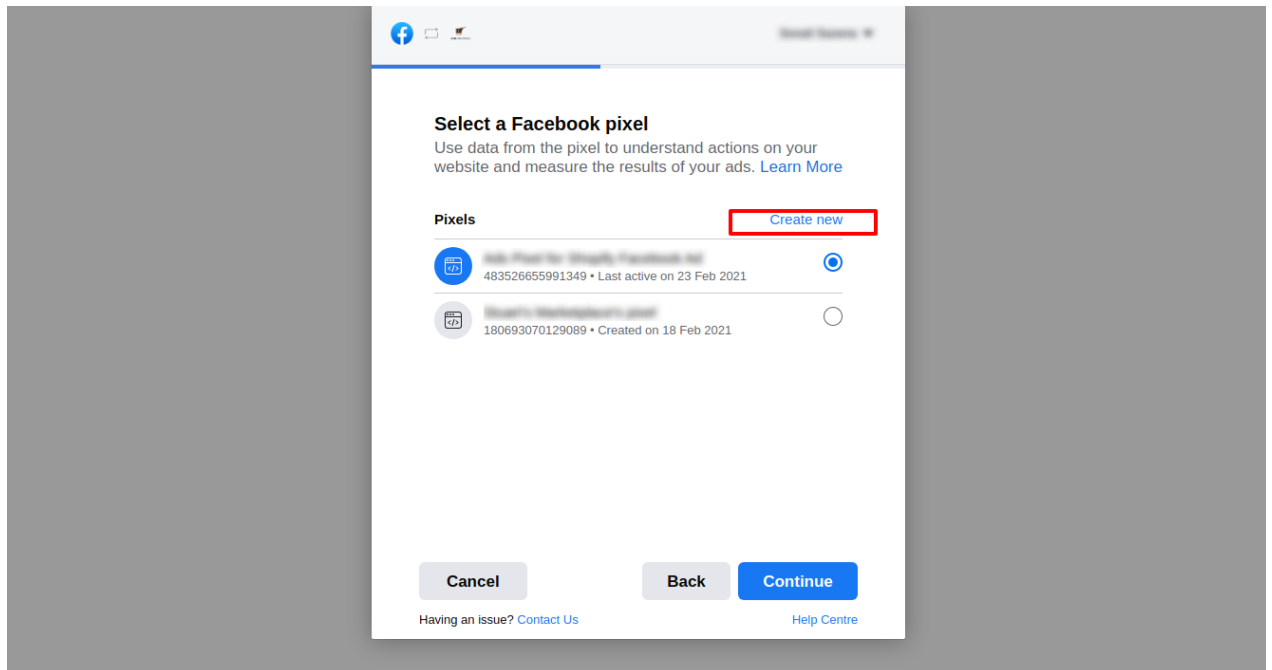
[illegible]

Select a Facebook pixel

Use data from the pixel to understand actions on your website and measure the results of your ads. Learn More

Pixels

Create new

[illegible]
483526655991349 • Last active on 23 Feb 2021

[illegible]
180693070129089 • Created on 18 Feb 2021

Cancel

Back

Continue

Having an issue? Contact Us

Help Centre